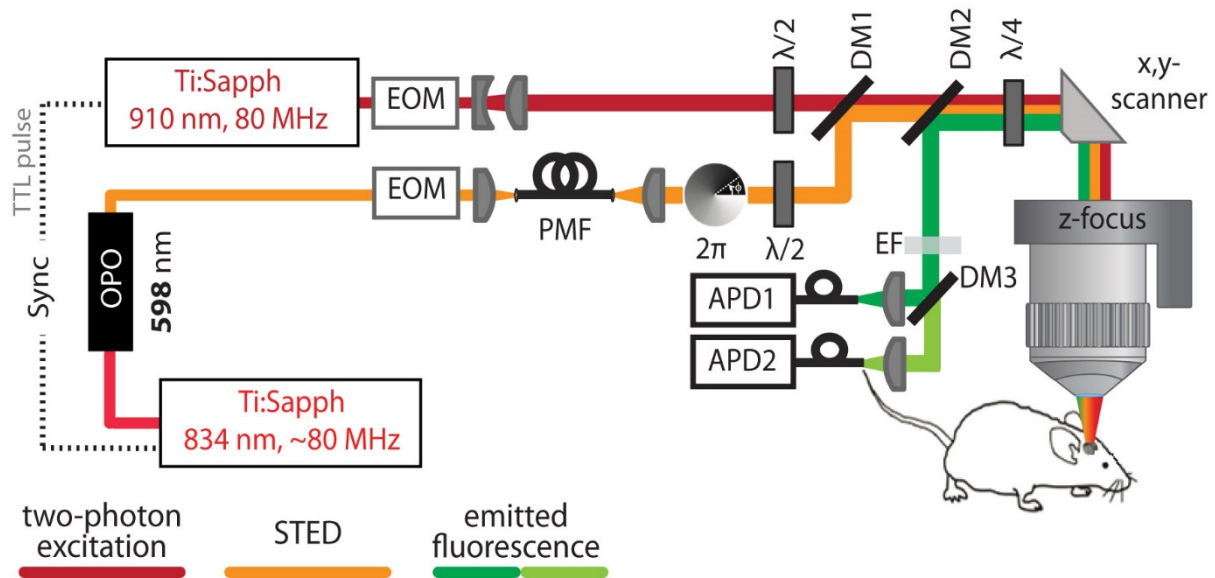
Ti:Sapph
910 nm, 80 MHz

EOM

λ/2

DM1

DM2

λ/4

x,y-scanner

TTL pulse

EOM

PMF

φ

2π

λ/2

z-focus

EF

OPO

598 nm

Sync

APD1

DM3

APD2

Ti:Sapph
834 nm, ~80 MHz

two-photon excitation

STED

emitted fluorescence